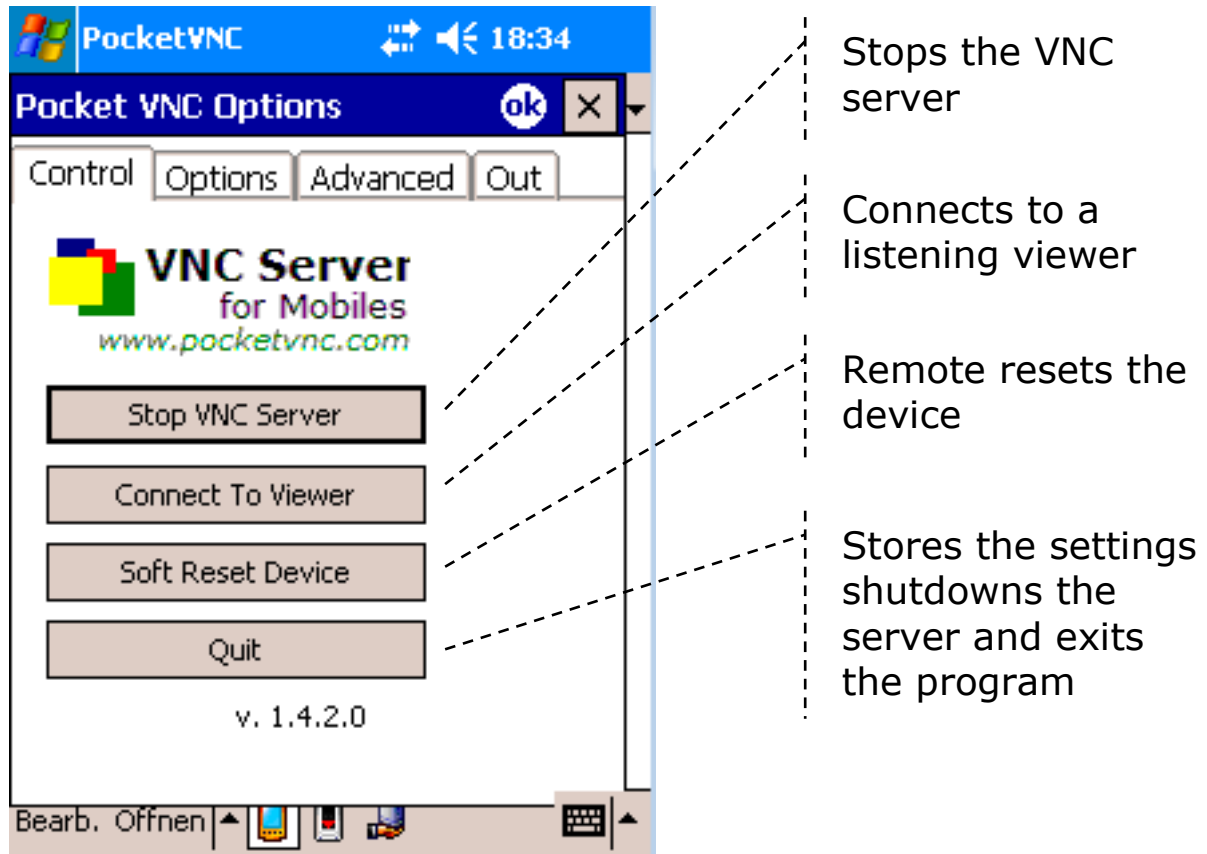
PocketVNC 18:34

Pocket VNC Options ok ×

Control Options Advanced Out

VNC Server
for Mobiles
www.pocketvnc.com

Stop VNC Server

Connect To Viewer

Soft Reset Device

Quit

v. 1.4.2.0

Bearb. Offnen

Stops the VNC server

Connects to a listening viewer

Remote resets the device

Stores the settings shutdowns the server and exits the program